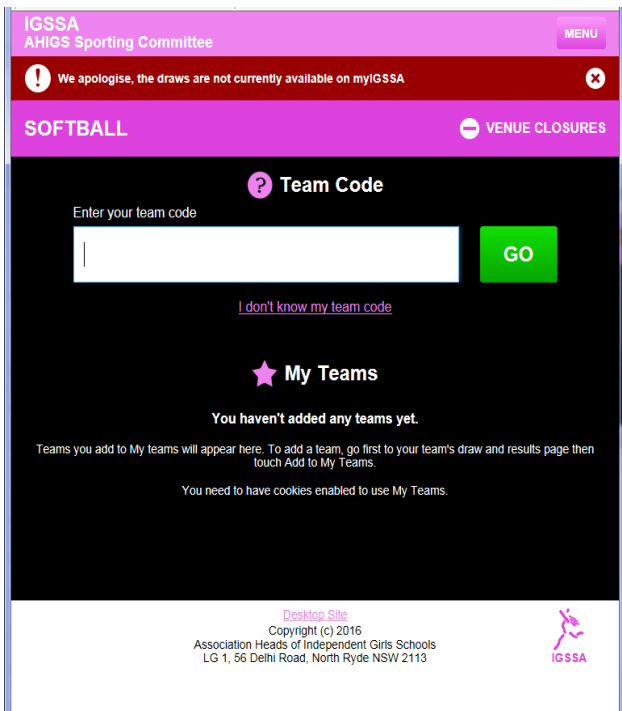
IGSSA
AHIGS Sporting Committee

MENU

We apologise, the draws are not currently available on myIGSSA

SOFTBALL

VENUE CLOSURES

Team Code

Enter your team code

GO

I don't know my team code

My Teams

You haven't added any teams yet.

Teams you add to My teams will appear here. To add a team, go first to your team's draw and results page then touch Add to My Teams.

You need to have cookies enabled to use My Teams.

Desktop Site
Copyright (c) 2016
Association Heads of Independent Girls Schools
LG 1, 56 Delhi Road, North Ryde NSW 2113

IGSSA